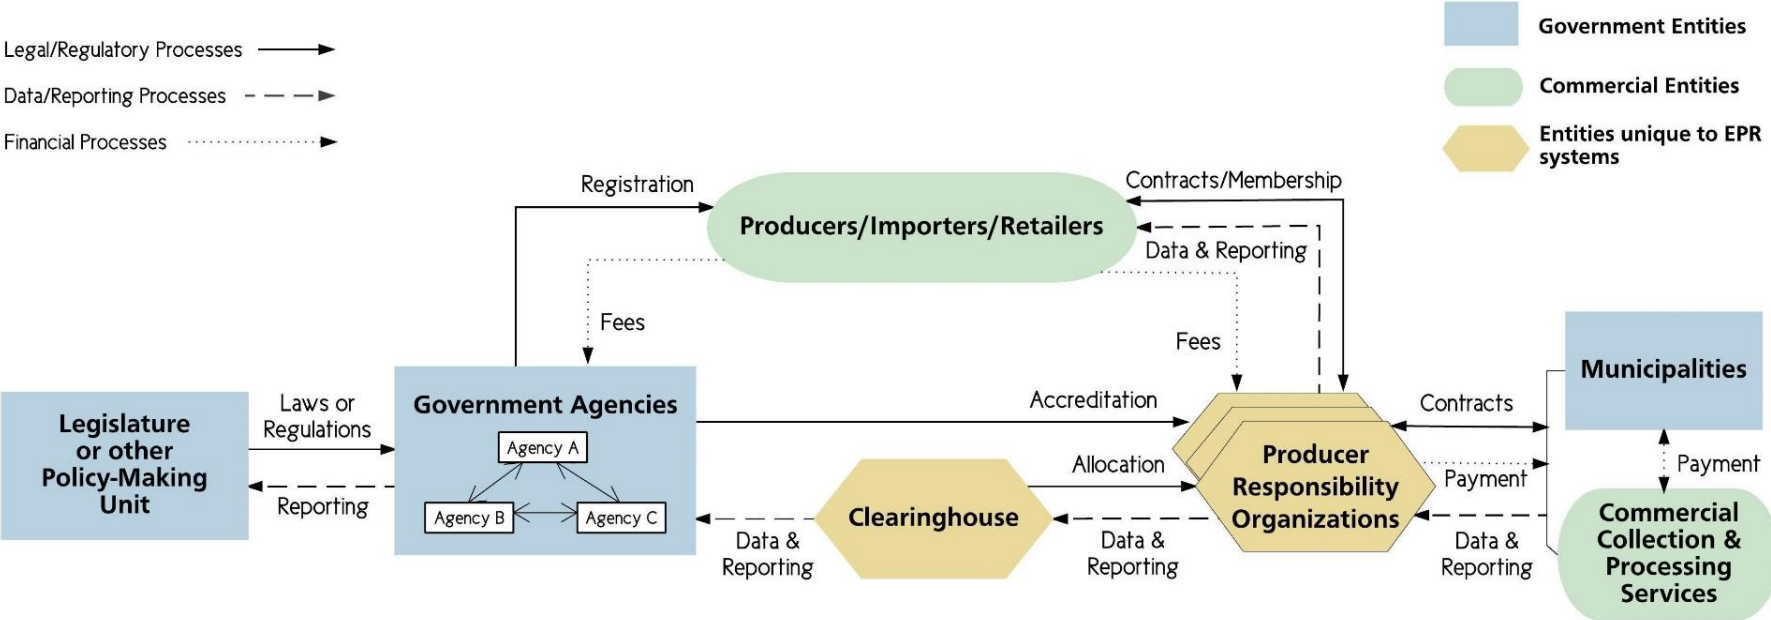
Legal/Regulatory Processes

Data/Reporting Processes

Financial Processes

Government Entities

Commercial Entities

Entities unique to EPR systems

Registration

Producers/Importers/Retailers

Contracts/Membership

Data & Reporting

Fees

Fees

Legislature or other Policy-Making Unit

Laws or Regulations

Reporting

Government Agencies

Agency A

Agency B

Agency C

Accreditation

Allocation

Producer Responsibility Organizations

Contracts

Municipalities

Payment

Payment

Clearinghouse

Data & Reporting

Data & Reporting

Data & Reporting

Commercial Collection & Processing Services